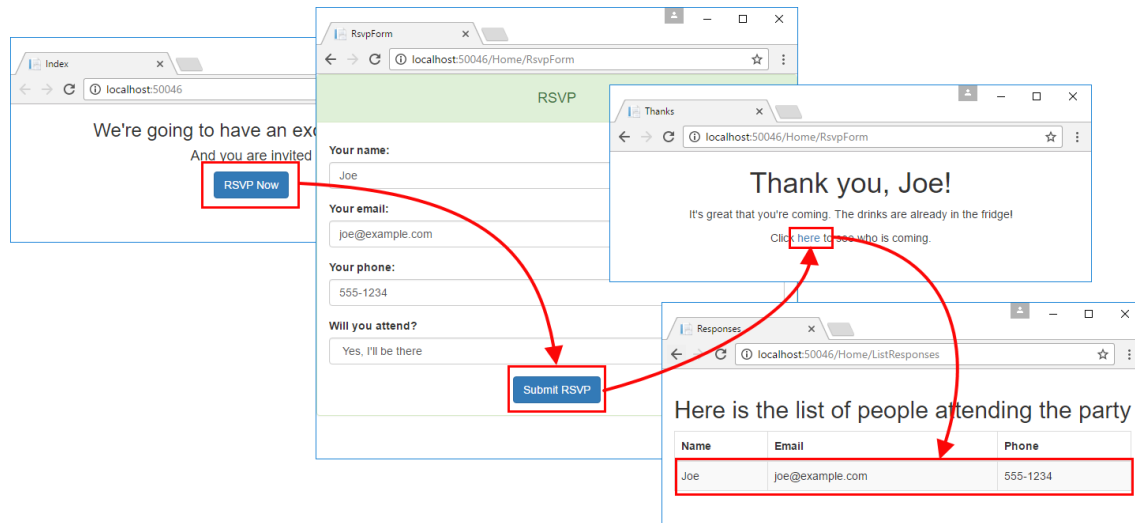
Index
localhost:50046
We're going to have an exc
And you are invited
RSVP Now

RsvpForm
localhost:50046/Home/RsvpForm
RSVP
Your name:
Joe
Your email:
joe@example.com
Your phone:
555-1234
Will you attend?
Yes, I'll be there
Submit RSVP

Thanks
localhost:50046/Home/RsvpForm
Thank you, Joe!
It's great that you're coming. The drinks are already in the fridge!
Click here to see who is coming.

Responses
localhost:50046/Home/ListResponses
Here is the list of people attending the party

| Name | Email | Phone |
|---|---|---|
| Joe | joe@example.com | 555-1234 |